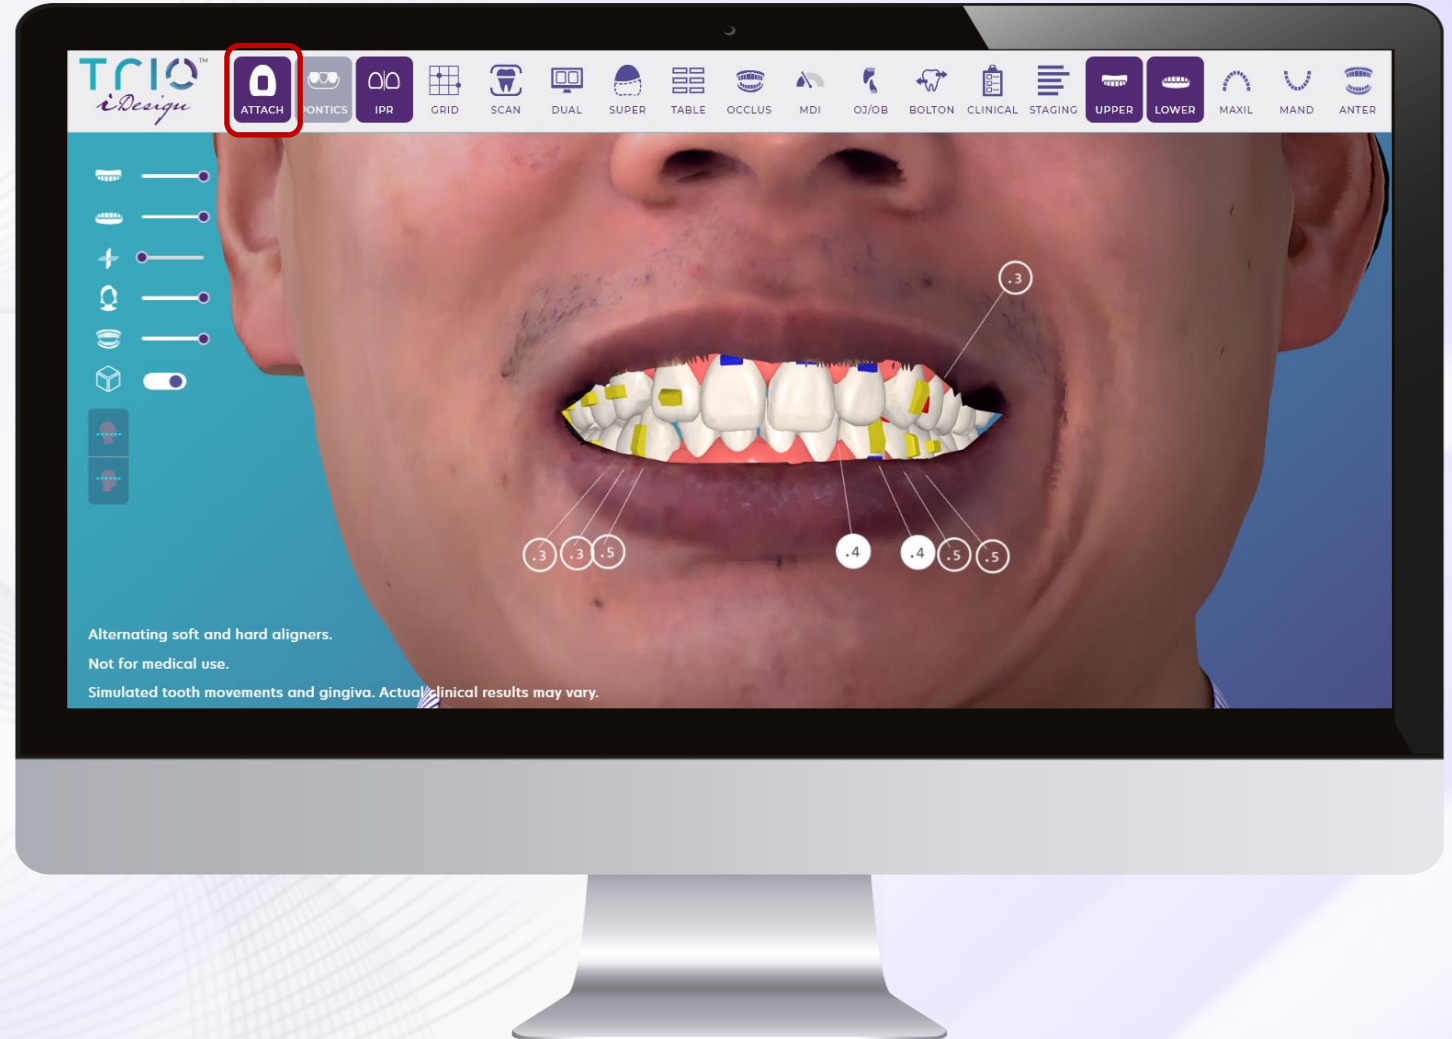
TRIO™ iDesign

ATTACH PONTICS IPR GRID SCAN DUAL SUPER TABLE OCCLUS MDI OJ/OB BOLTON CLINICAL STAGING UPPER LOWER MAXIL MAND ANTER

.3

.3 .3 .5 .4 .4 .5 .5

Alternating soft and hard aligners.

Not for medical use.

Simulated tooth movements and gingiva. Actual clinical results may vary.